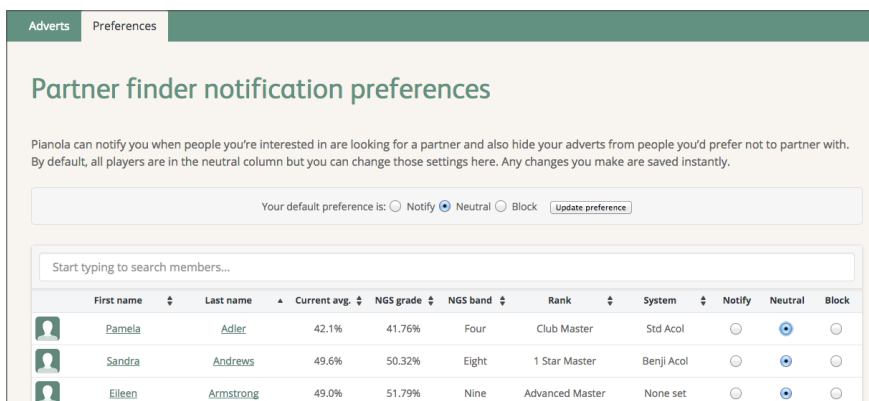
Adverts Preferences

Partner finder notification preferences

Pianola can notify you when people you're interested in are looking for a partner and also hide your adverts from people you'd prefer not to partner with. By default, all players are in the neutral column but you can change those settings here. Any changes you make are saved instantly.

Your default preference is: Notify Neutral Block Update preference

Start typing to search members...

| | First name | Last name | Current avg. | NGS grade | NGS band | Rank | System | Notify | Neutral | Block |
|---|---|---|---|---|---|---|---|---|---|---|
| | Pamela | Adler | 42.1% | 41.76% | Four | Club Master | Std Acol | | | |
| | Sandra | Andrews | 49.6% | 50.32% | Eight | 1 Star Master | Benji Acol | | | |
| | Eileen | Armstrong | 49.0% | 51.79% | Nine | Advanced Master | None set | | | |